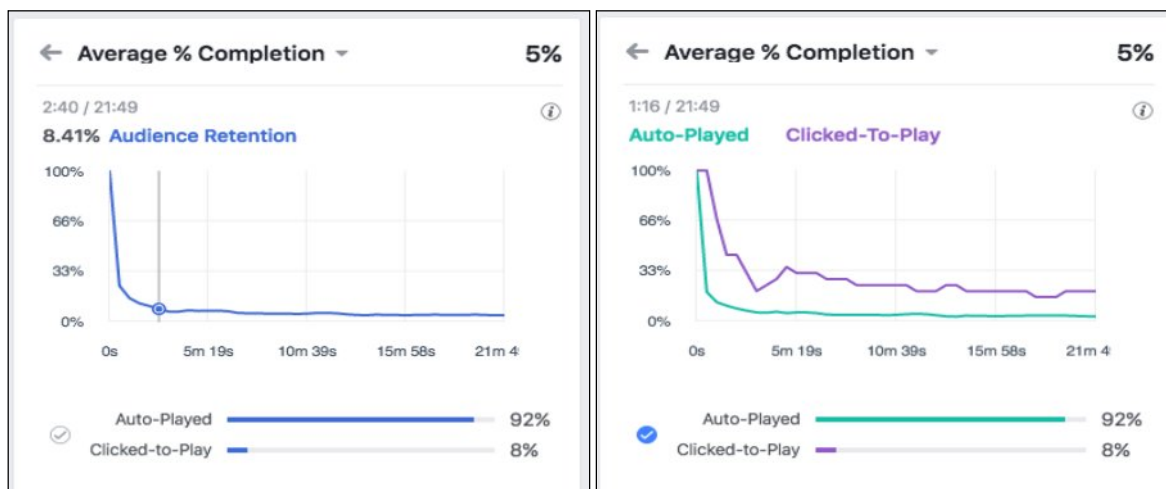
Average % Completion 5%

2:40 / 21:49

8.41% Audience Retention

100%
66%
33%
0%

0s 5m 19s 10m 39s 15m 58s 21m 4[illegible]

Auto-Played 92%
Clicked-to-Play 8%

Average % Completion 5%

1:16 / 21:49

Auto-Played Clicked-To-Play

100%
66%
33%
0%

0s 5m 19s 10m 39s 15m 58s 21m 4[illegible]

Auto-Played 92%
Clicked-to-Play 8%